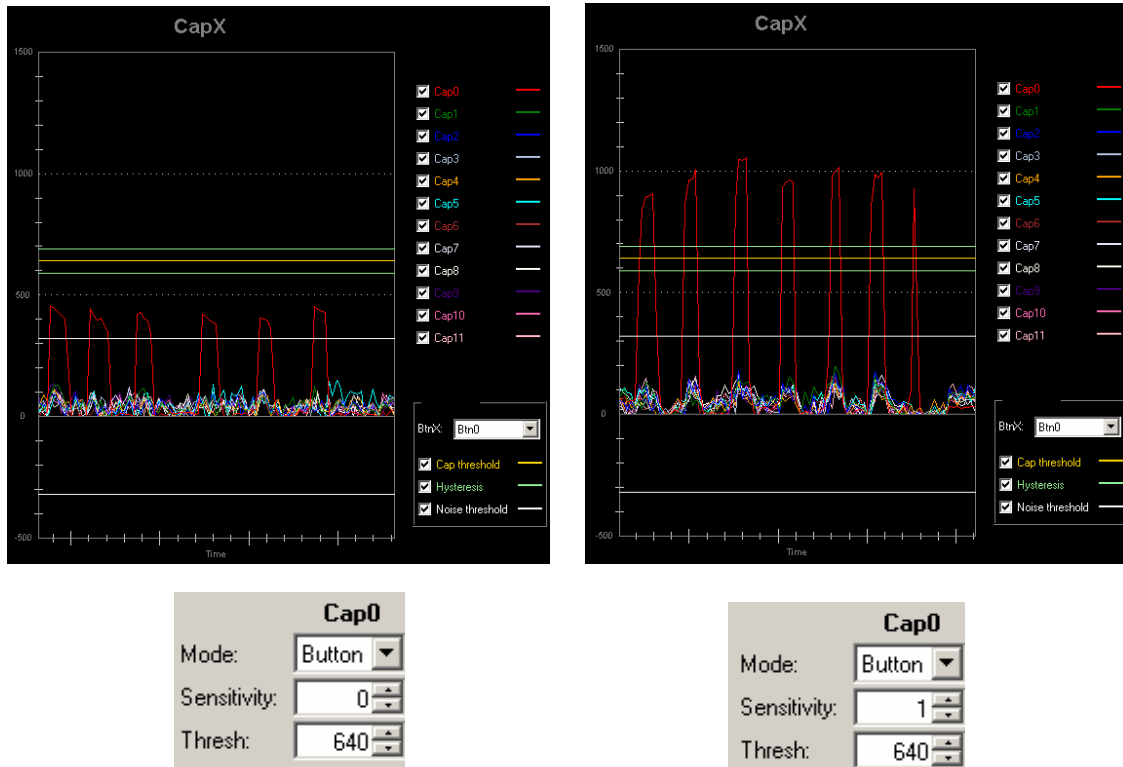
CapX

1500
1000
500
0
-500

Time

Cap0
Cap1
Cap2
Cap3
Cap4
Cap5
Cap6
Cap7
Cap8
Cap9
Cap10
Cap11

BtnX: Btn0

Cap threshold
Hysteresis
Noise threshold

CapX

1500
1000
500
0
-500

Time

Cap0
Cap1
Cap2
Cap3
Cap4
Cap5
Cap6
Cap7
Cap8
Cap9
Cap10
Cap11

BtnX: Btn0

Cap threshold
Hysteresis
Noise threshold

Cap0
Mode: Button
Sensitivity: 0
Thresh: 640

Cap0
Mode: Button
Sensitivity: 1
Thresh: 640